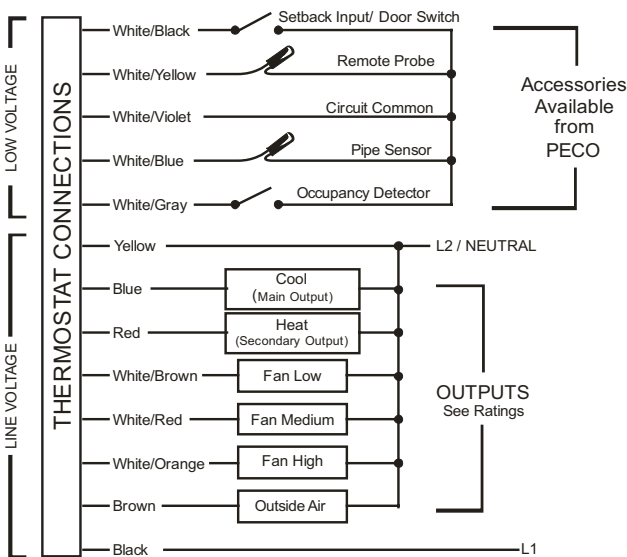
LOW VOLTAGE

LINE VOLTAGE

THERMOSTAT CONNECTIONS

White/Black
Setback Input/ Door Switch

White/Yellow
Remote Probe

White/Violet
Circuit Common

White/Blue
Pipe Sensor

White/Gray
Occupancy Detector

Accessories Available from PECO

Yellow
L2 / NEUTRAL

Blue
Cool (Main Output)

Red
Heat (Secondary Output)

White/Brown
Fan Low

White/Red
Fan Medium

White/Orange
Fan High

Brown
Outside Air

OUTPUTS
See Ratings

Black
L1